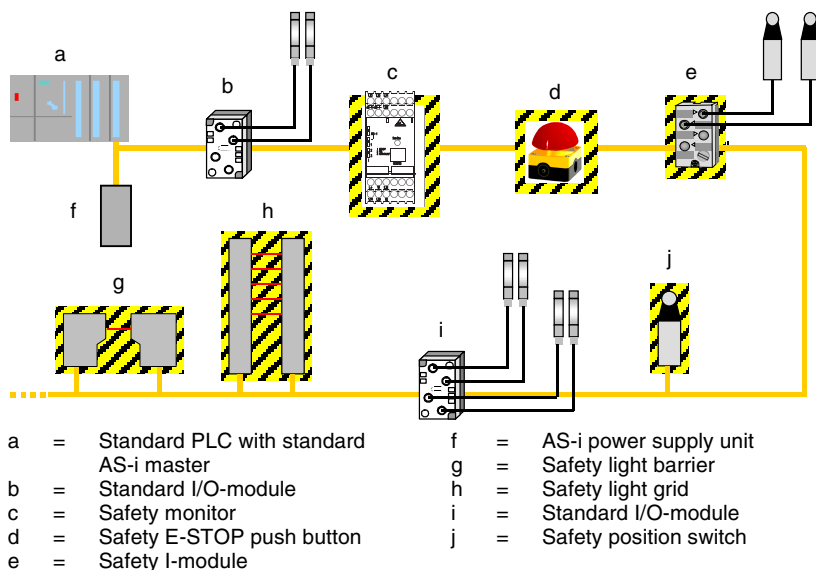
a

b

c

d

e

f

h

g

j

i

a = Standard PLC with standard AS-i master
b = Standard I/O-module
c = Safety monitor
d = Safety E-STOP push button
e = Safety I-module

f = AS-i power supply unit
g = Safety light barrier
h = Safety light grid
i = Standard I/O-module
j = Safety position switch